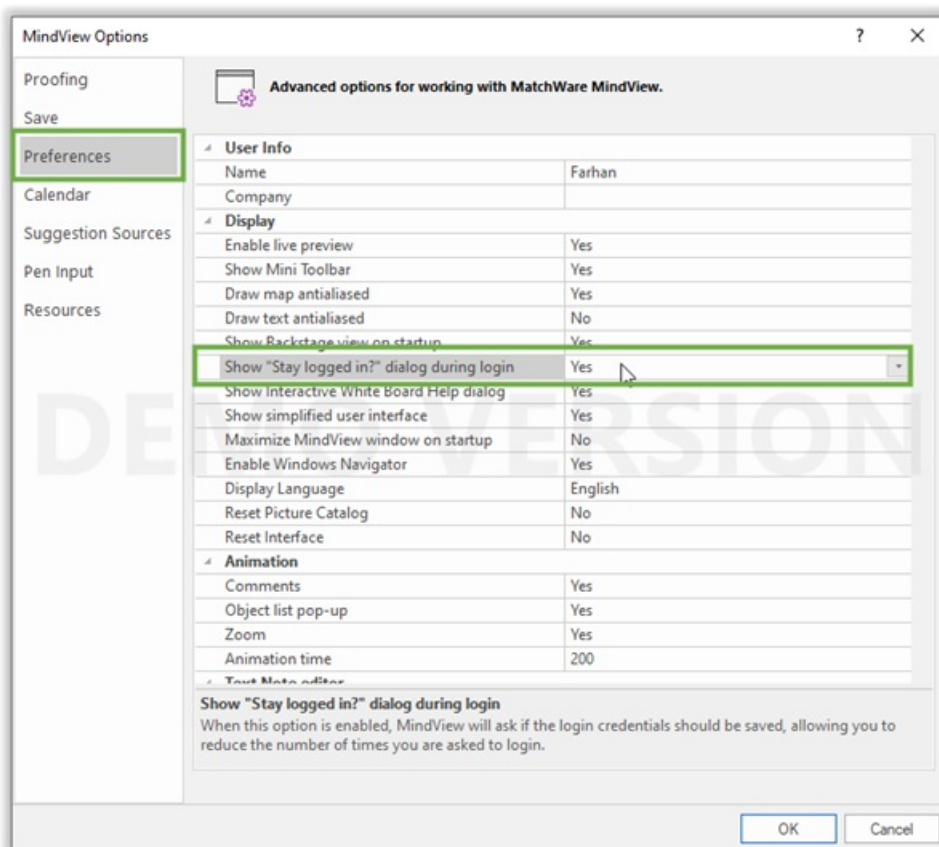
MindView Options

? ×

Proofing
Save
Preferences
Calendar
Suggestion Sources
Pen Input
Resources

Advanced options for working with MatchWare MindView.

| | |
|---|---|
| User Info | |
| Name | Farhan |
| Company | |
| Display | |
| Enable live preview | Yes |
| Show Mini Toolbar | Yes |
| Draw map antialiased | Yes |
| Draw text antialiased | No |
| Show Backstage view on startup | Yes |
| Show "Stay logged in?" dialog during login | Yes |
| Show Interactive White Board Help dialog | Yes |
| Show simplified user interface | Yes |
| Maximize MindView window on startup | No |
| Enable Windows Navigator | Yes |
| Display Language | English |
| Reset Picture Catalog | No |
| Reset Interface | No |
| Animation | |
| Comments | Yes |
| Object list pop-up | Yes |
| Zoom | Yes |
| Animation time | 200 |
| Text Note editor | |

DEMO VERSION

Show "Stay logged in?" dialog during login
When this option is enabled, MindView will ask if the login credentials should be saved, allowing you to reduce the number of times you are asked to login.

OK
Cancel